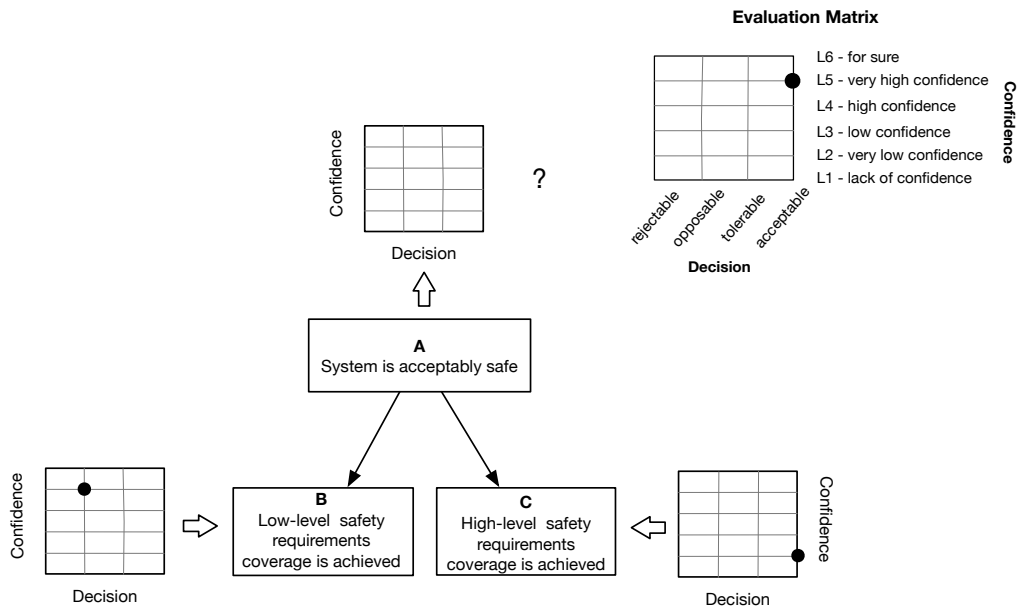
Evaluation Matrix

L6 - for sure
L5 - very high confidence
L4 - high confidence
L3 - low confidence
L2 - very low confidence
L1 - lack of confidence

Confidence

rejectable
opposable
tolerable
acceptable

Decision

Confidence

Decision

?

A
System is acceptably safe

Confidence

Decision

B
Low-level safety requirements coverage is achieved

C
High-level safety requirements coverage is achieved

Confidence

Decision